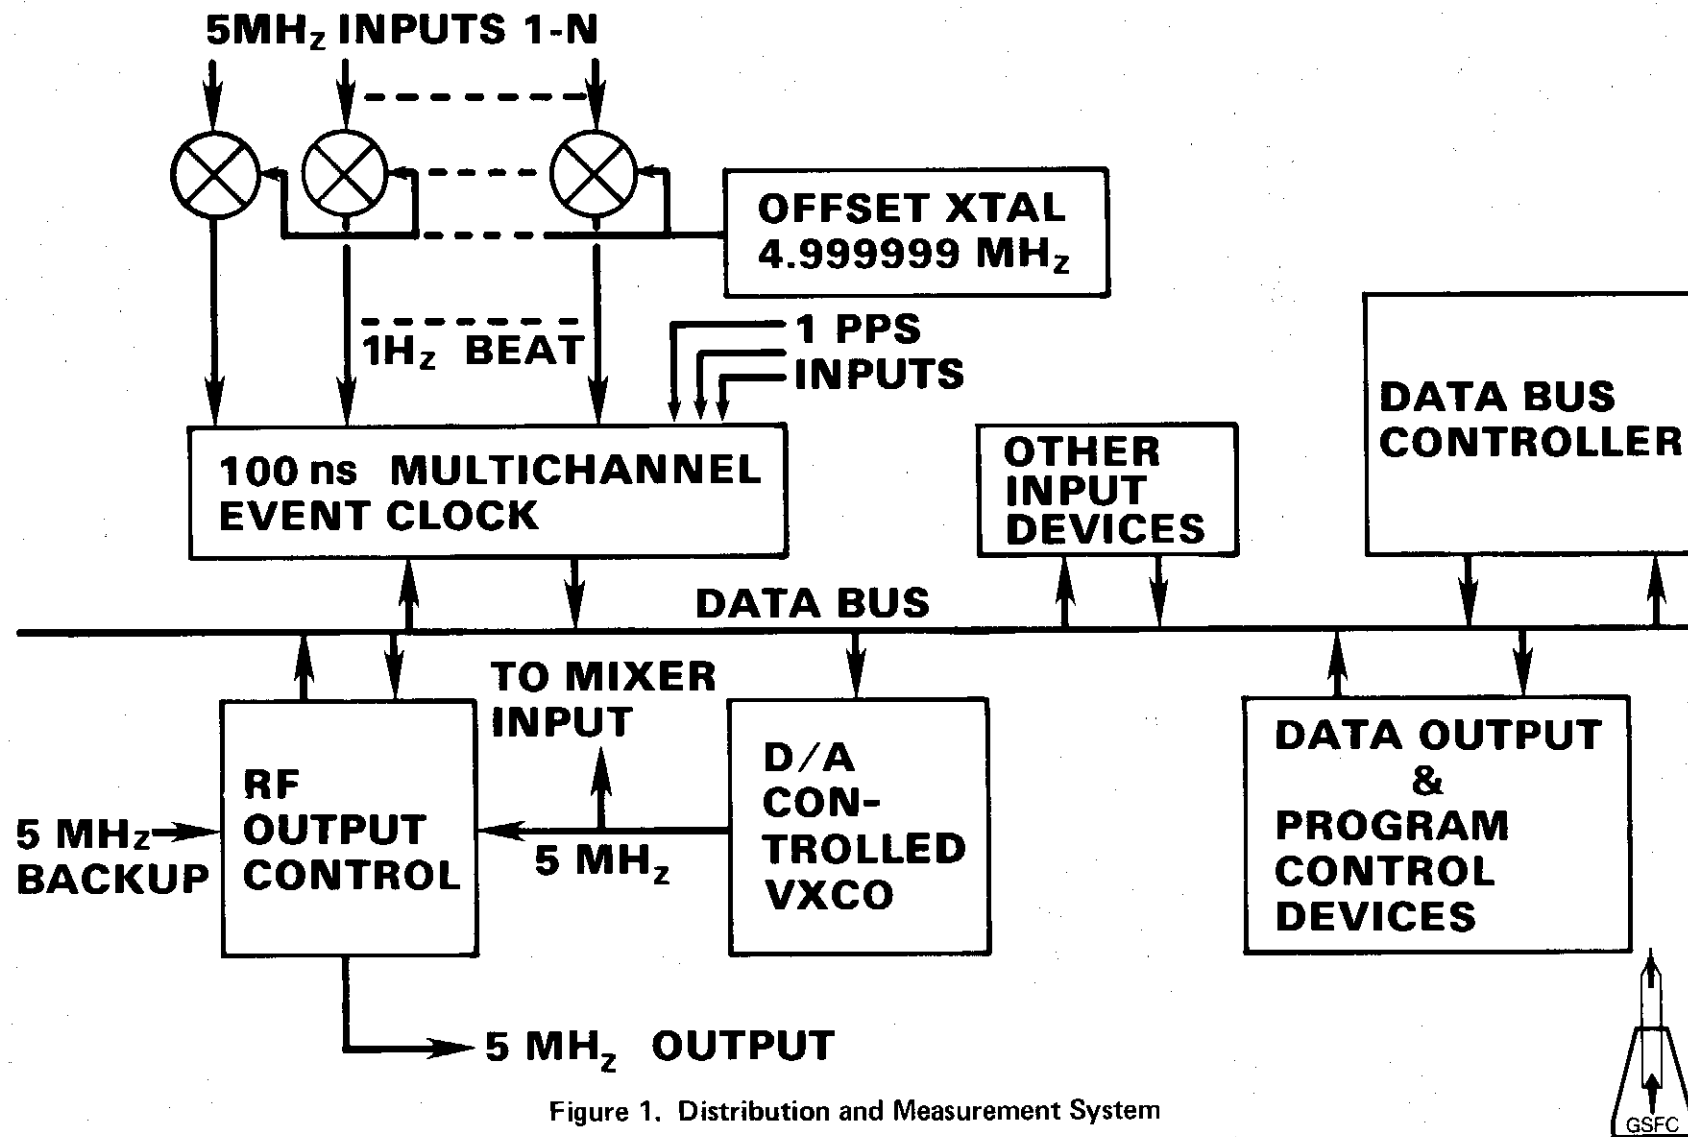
5MH$_z$ INPUTS 1-N

OFFSET XTAL 4.999999 MH$_z$

1H$_z$ BEAT

1 PPS INPUTS

100 ns MULTICHANNEL EVENT CLOCK

OTHER INPUT DEVICES

DATA BUS CONTROLLER

DATA BUS

TO MIXER INPUT

RF OUTPUT CONTROL

5 MHz BACKUP

5 MH$_z$

D/A CON-TROLLED VXCO

DATA OUTPUT & PROGRAM CONTROL DEVICES

5 MH$_z$ OUTPUT

Figure 1. Distribution and Measurement System

GSFC